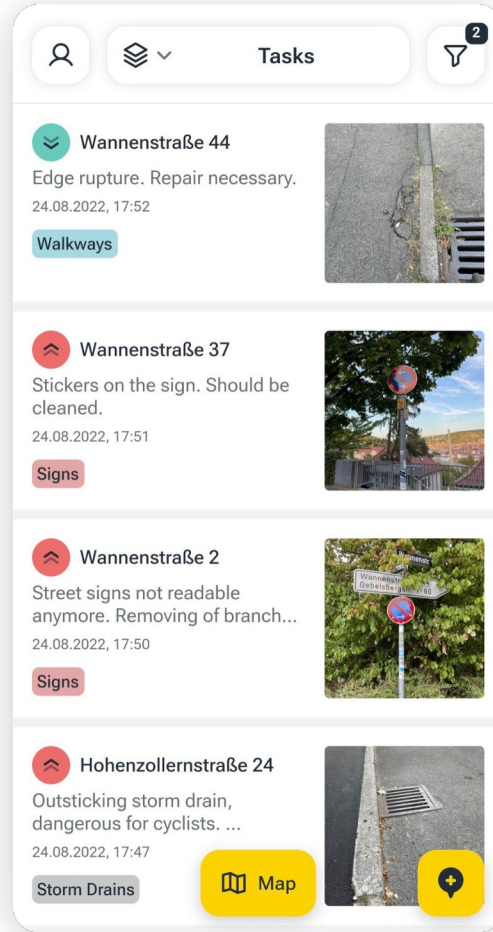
Tasks

2

Wannenstraße 44

Edge rupture. Repair necessary.

24.08.2022, 17:52

Walkways

Wannenstraße 37

Stickers on the sign. Should be cleaned.

24.08.2022, 17:51

Signs

Wannenstraße 2

Street signs not readable anymore. Removing of branch...

24.08.2022, 17:50

Signs

Wannenstr
Gebelsberg 50

Hohenzollernstraße 24

Outsticking storm drain, dangerous for cyclists. ...

24.08.2022, 17:47

Storm Drains

Map